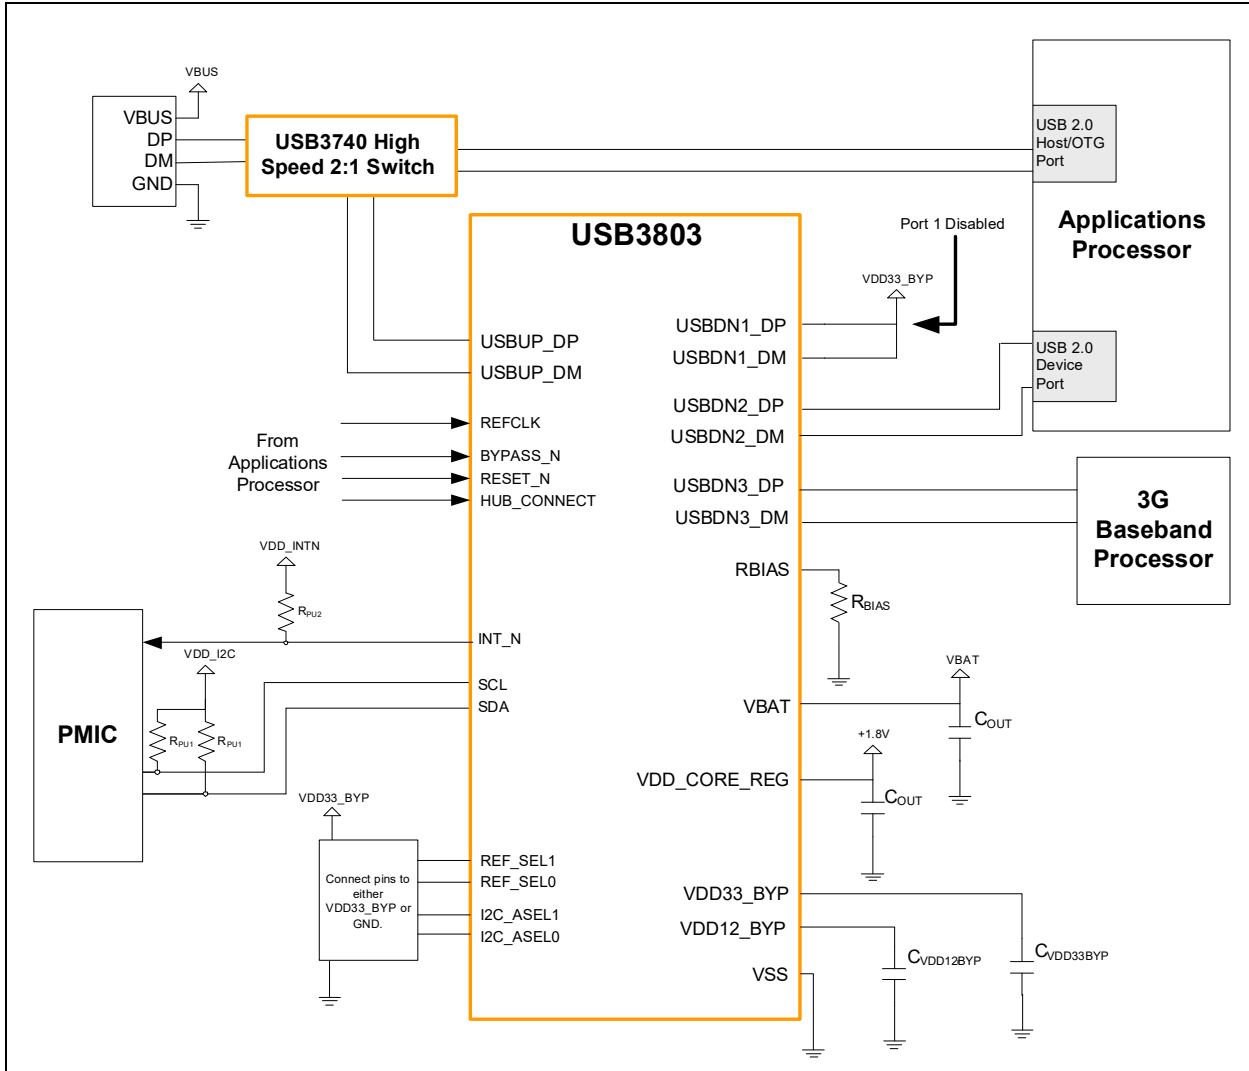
VBUS

VBUS
DP
DM
GND

USB3740 High Speed 2:1 Switch

USB 2.0 Host/OTG Port

Applications Processor

USB3803

Port 1 Disabled

VDD33_BYP

USBDN1_DP
USBDN1_DM

USBUP_DP
USBUP_DM

USB 2.0 Device Port

USBDN2_DP
USBDN2_DM

From Applications Processor

REFCLK
BYPASS_N
RESET_N
HUB_CONNECT

USBDN3_DP
USBDN3_DM

3G Baseband Processor

VDD_INTN

$R_{PU2}$

RBIAS

$R_{BIAS}$

PMIC

INT_N

VDD_I2C

SCL
SDA

VBAT

VBAT

$C_{OUT}$

$R_{PU1}$ $R_{PU1}$

+1.8V

VDD_CORE_REG

$C_{OUT}$

VDD33_BYP

Connect pins to either VDD33_BYP or GND.

REF_SEL1
REF_SEL0
I2C_ASEL1
I2C_ASEL0

VDD33_BYP
VDD12_BYP

$C_{VDD12BYP}$

$C_{VDD33BYP}$

VSS